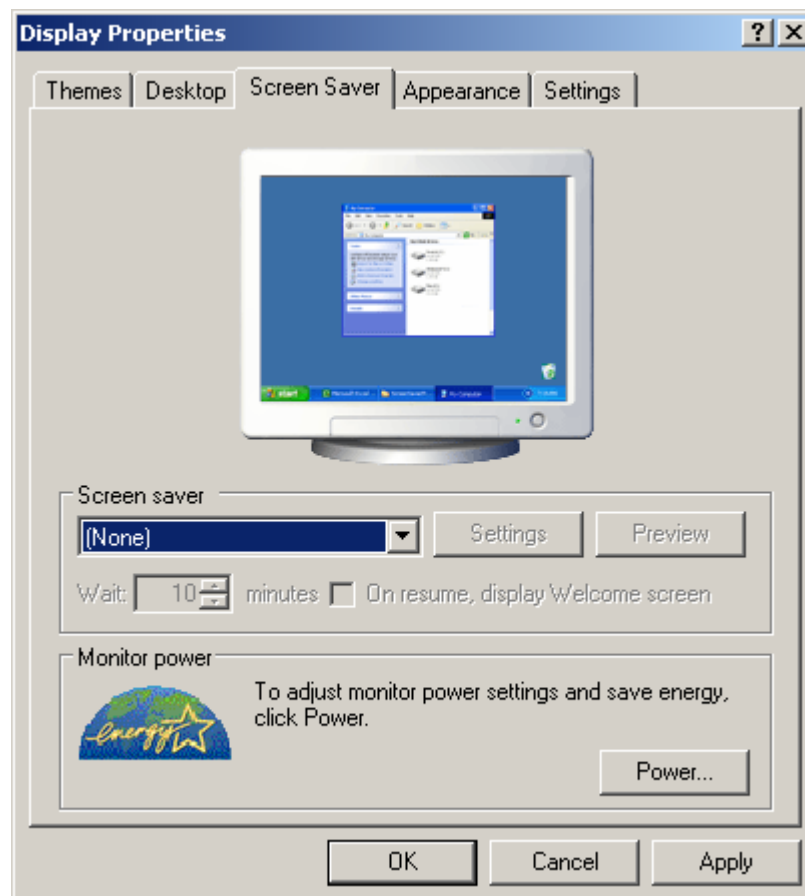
Display Properties

?

Themes

Desktop

Screen Saver

Appearance

Settings

start

Screen saver

(None)

Settings

Preview

Wait: 10 minutes

On resume, display Welcome screen

Monitor power

energy

To adjust monitor power settings and save energy, click Power.

Power...

OK

Cancel

Apply